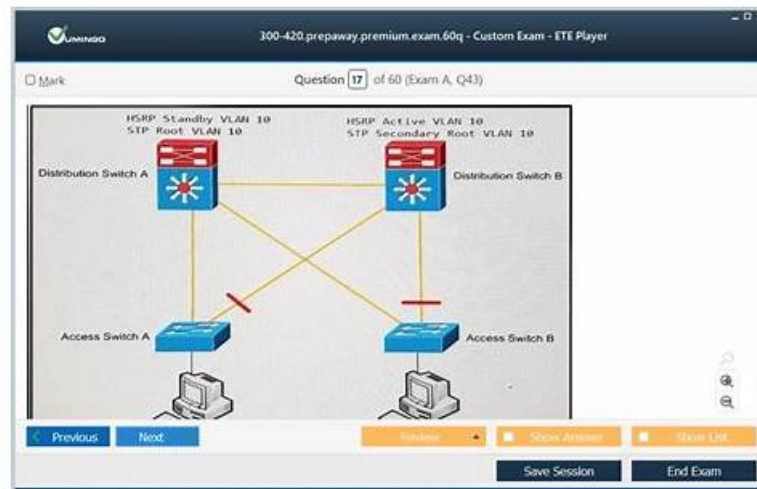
VUMINGO

300-420.prepaway.premium.exam.60q - Custom Exam - ETE Player

Mark

Question 17 of 60 (Exam A, Q43)

HSRP Standby VLAN 10
STP Root VLAN 10

HSRP Active VLAN 10
STP Secondary Root VLAN 10

Distribution Switch A

Distribution Switch B

Access Switch A

Access Switch B

Previous

Next

Review

Show Answer

Show List

Save Session

End Exam